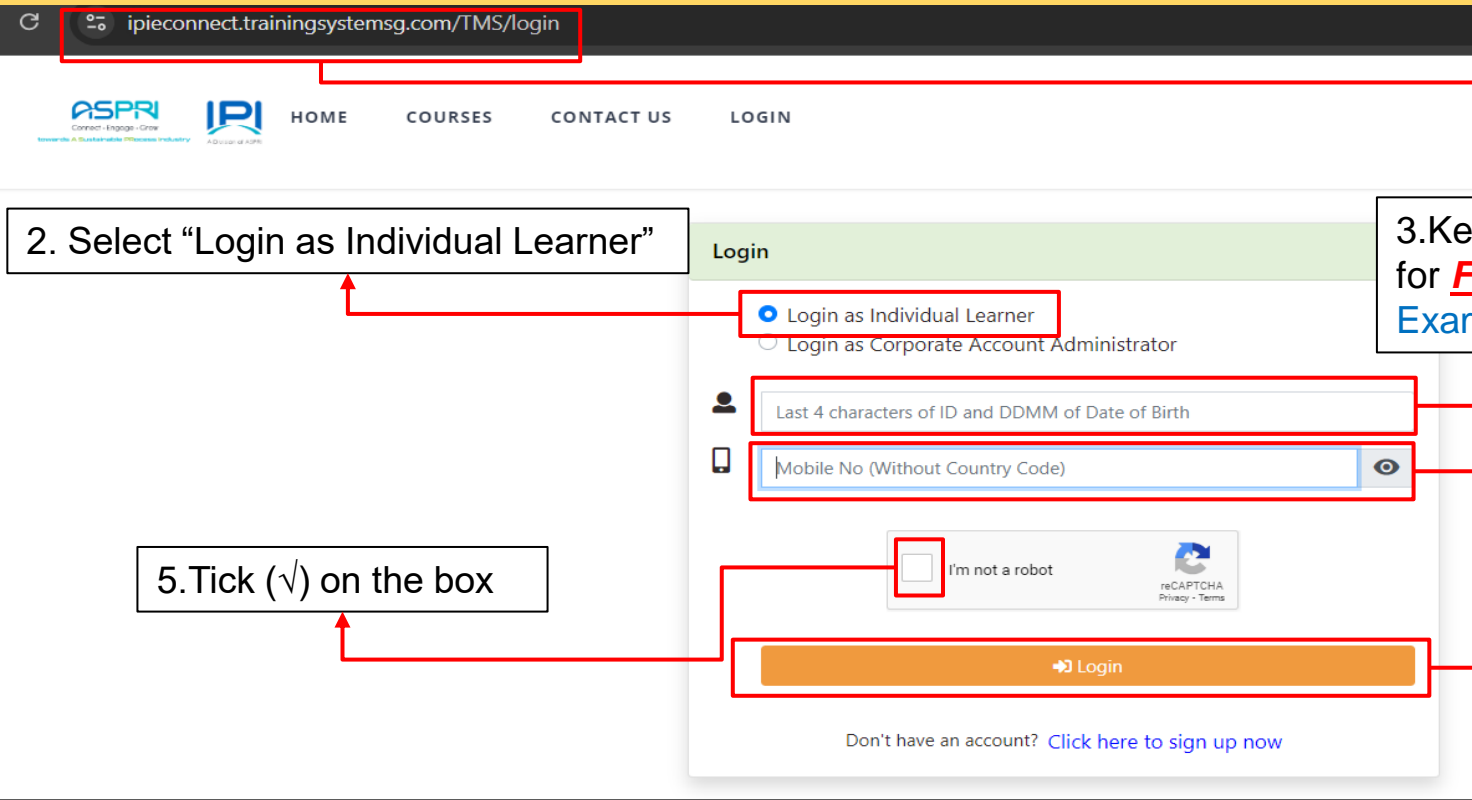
ipieconnect.trainingsystemsg.com/TMS/login

ASPRI
Connect · Engage · Grow
Towards A Sustainable Process Industry

IPI
A Division of ASPRI

HOME COURSES CONTACT US LOGIN

2. Select “Login as Individual Learner”

Login

Login as Individual Learner
Login as Corporate Account Administrator

3.Ke
for F
Exar

Last 4 characters of ID and DDMM of Date of Birth

Mobile No (Without Country Code)

5.Tick (√) on the box

I'm not a robot
reCAPTCHA
Privacy - Terms

Login

Don't have an account? Click here to sign up now